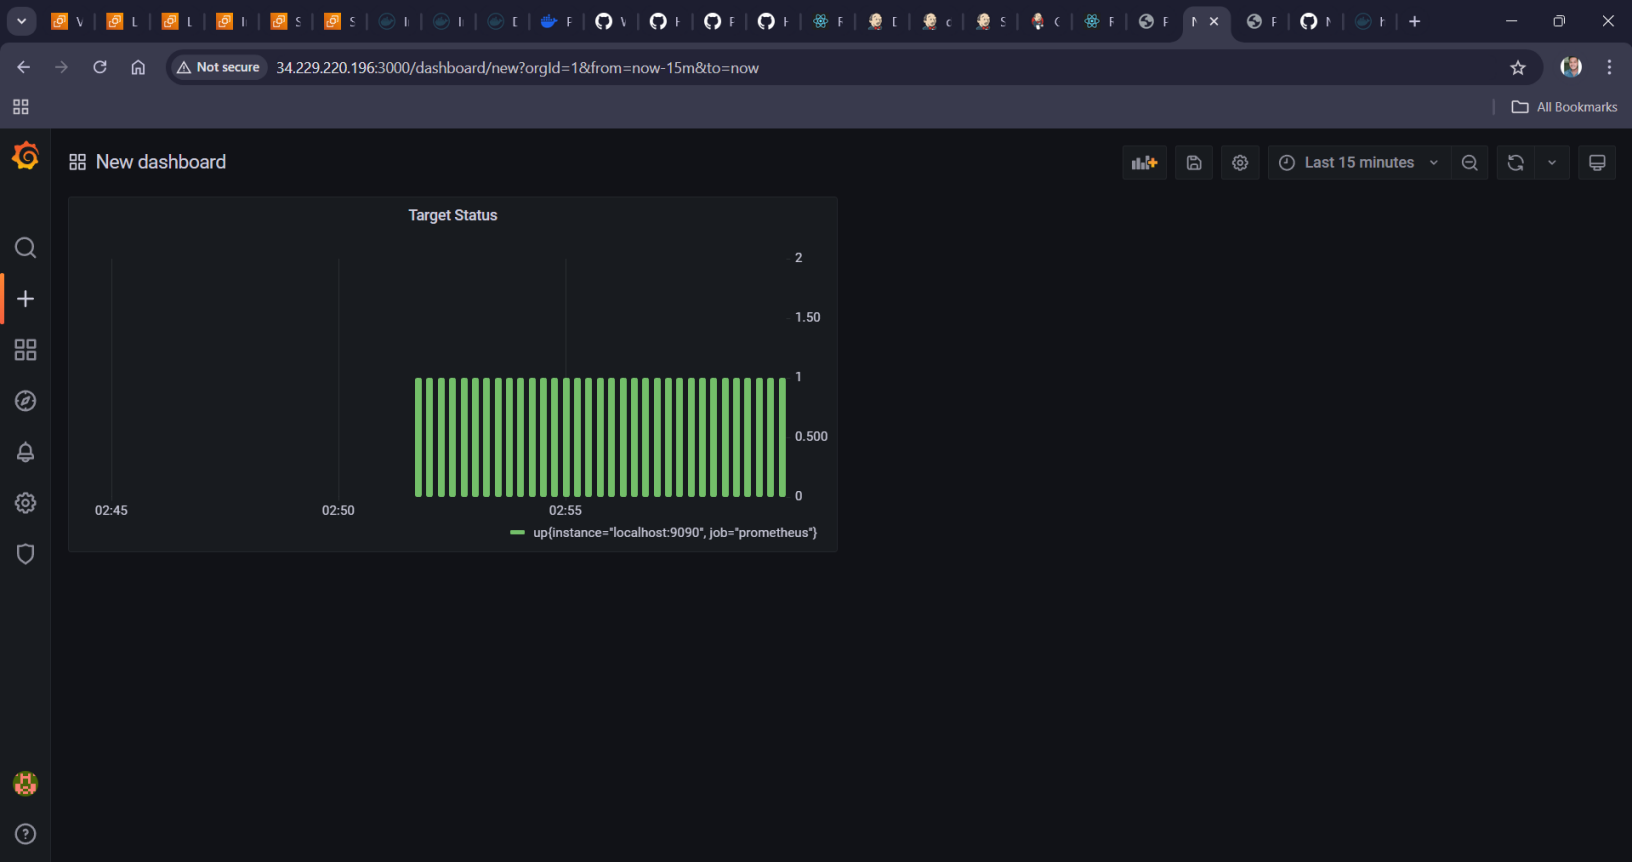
Not secure 34.229.220.196:3000/dashboard/new?orgId=1&from=now-15m&to=now

All Bookmarks

New dashboard

Last 15 minutes

Target Status

2
1.50
1
0.500
0

02:45
02:50
02:55

up{instance="localhost:9090", job="prometheus"}